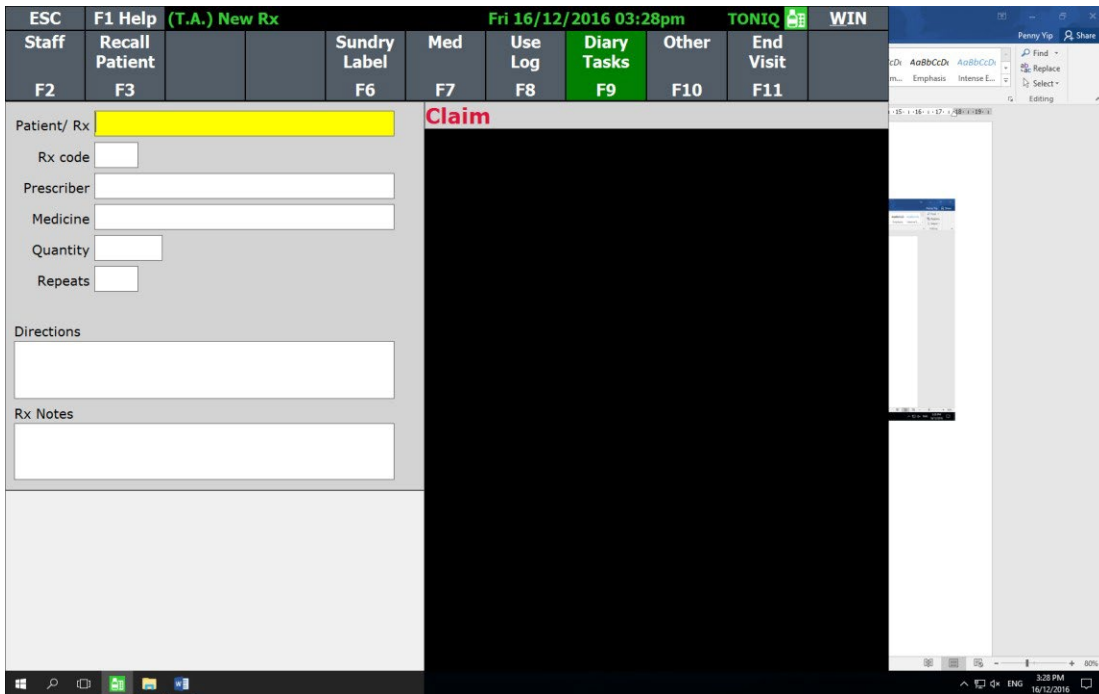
ESC F1 Help (T.A.) New Rx Fri 16/12/2016 03:28pm TONIQ WIN

Staff F2
Recall Patient F3
Sundry Label F6
Med F7
Use Log F8
Diary Tasks F9
Other F10
End Visit F11

Patient/ Rx
Rx code
Prescriber
Medicine
Quantity
Repeats

Directions

Rx Notes

Claim

Penny Yip Share
AaBbCcDc AaBbCcDc
Emphasis Intense E...
Find
Replace
Select
Editing

80%

ENG 3:28 PM 16/12/2016